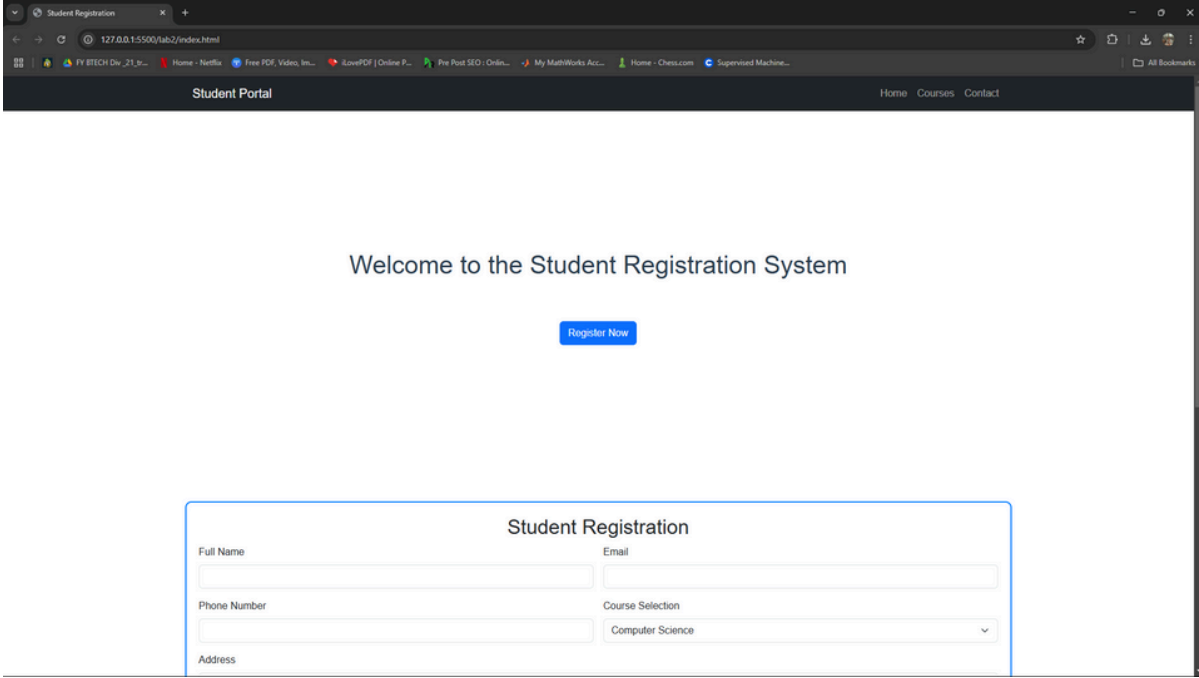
Student Registration
127.0.0.1:5500/lab2/index.html
FY BTECH Div _21_tr... Home - Netflix Free PDF, Video, Im... iLovePDF | Online P... Pre Post SEO : Onlin... My MathWorks Acc... Home - Chess.com Supervised Machine... All Bookmarks

Student Portal
Home Courses Contact

Welcome to the Student Registration System

Register Now

Student Registration

Full Name

Email

Phone Number

Course Selection

Computer Science

Address